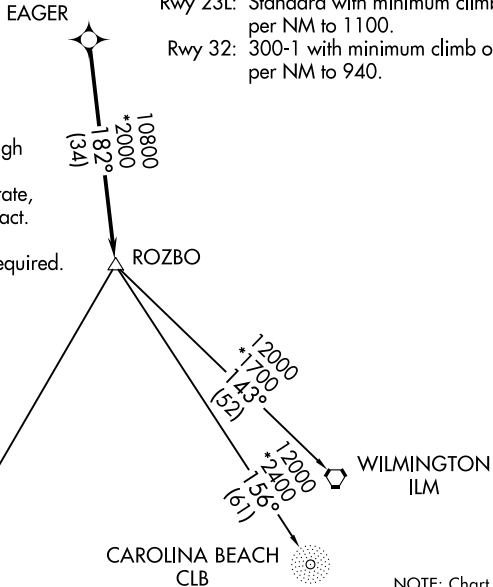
EAGER

Rwy 23L: Standard with minimum climb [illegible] per NM to 1100.
Rwy 32: 300-1 with minimum climb o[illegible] per NM to 940.

gh

rate,
act.

equired.

10800
*2000
182°
(34)

ROZBO

12000
*1700
143°
(52)

12000
*2400
156°
(61)

WILMINGTON
ILM

CAROLINA BEACH
CLB

NOTE: Chart